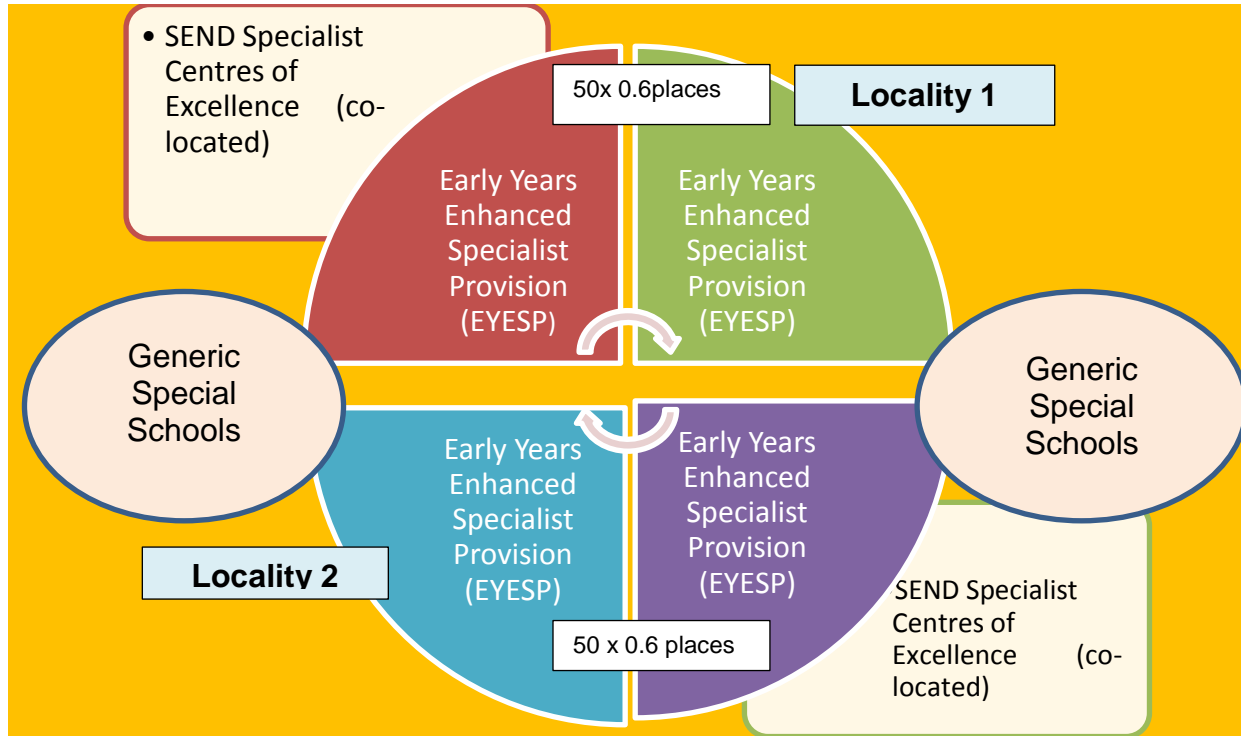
• SEND Specialist Centres of Excellence (co-located)

50x 0.6places

Locality 1

Early Years Enhanced Specialist Provision (EYESP)

Early Years Enhanced Specialist Provision (EYESP)

Generic Special Schools

Generic Special Schools

Early Years Enhanced Specialist Provision (EYESP)

Early Years Enhanced Specialist Provision (EYESP)

Locality 2

SEND Specialist Centres of Excellence (co-located)

50 x 0.6 places